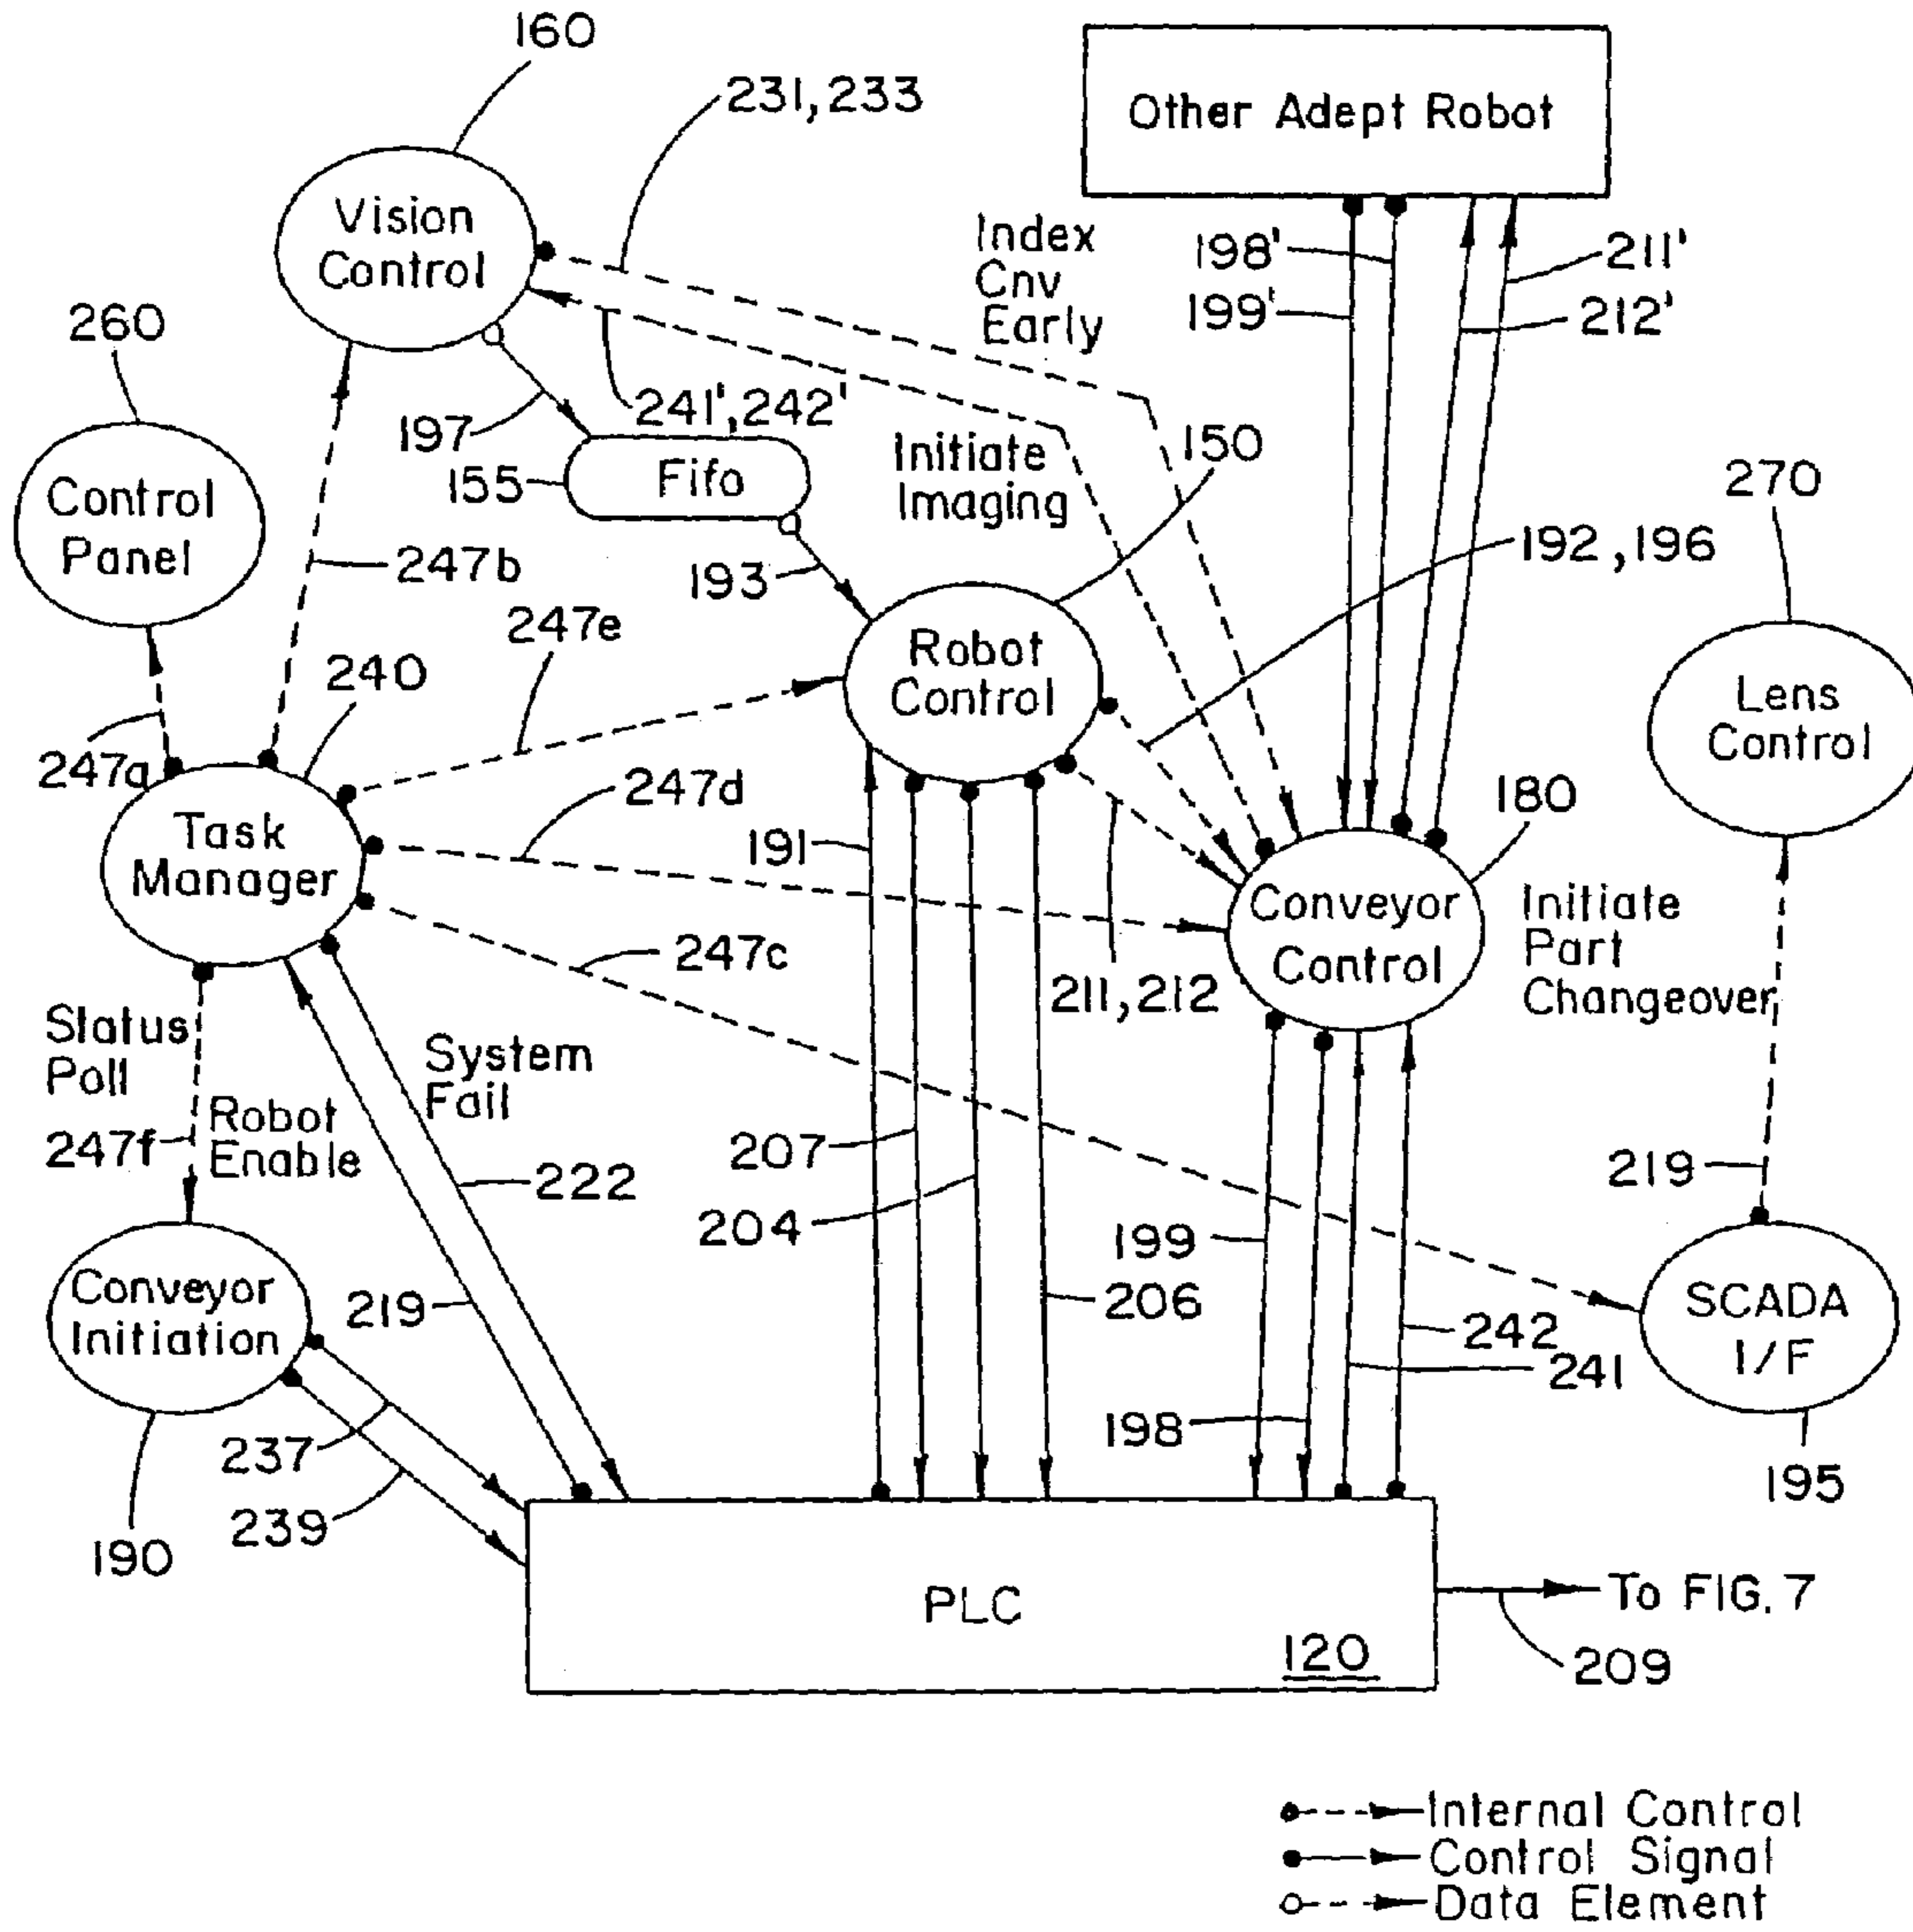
160
231,233
Other Adept Robot
Vision Control
Index Cnv Early
198'
199'
211'
212'
260
241',242'
197
Control Panel
155
Fifo
Initiate Imaging
150
270
247b
193
192,196
Robot Control
247e
Lens Control
240
247a
247d
180
Task Manager
191
Conveyor Control
Initiate Part Changeover
247c
211,212
Status Poll
System Fail
Robot Enable
247f
207
222
219
204
199
Conveyor Initiation
219
206
SCADA I/F
242
241
237
198
195
239
190
PLC
120
To FIG. 7
209
Internal Control
Control Signal
Data Element